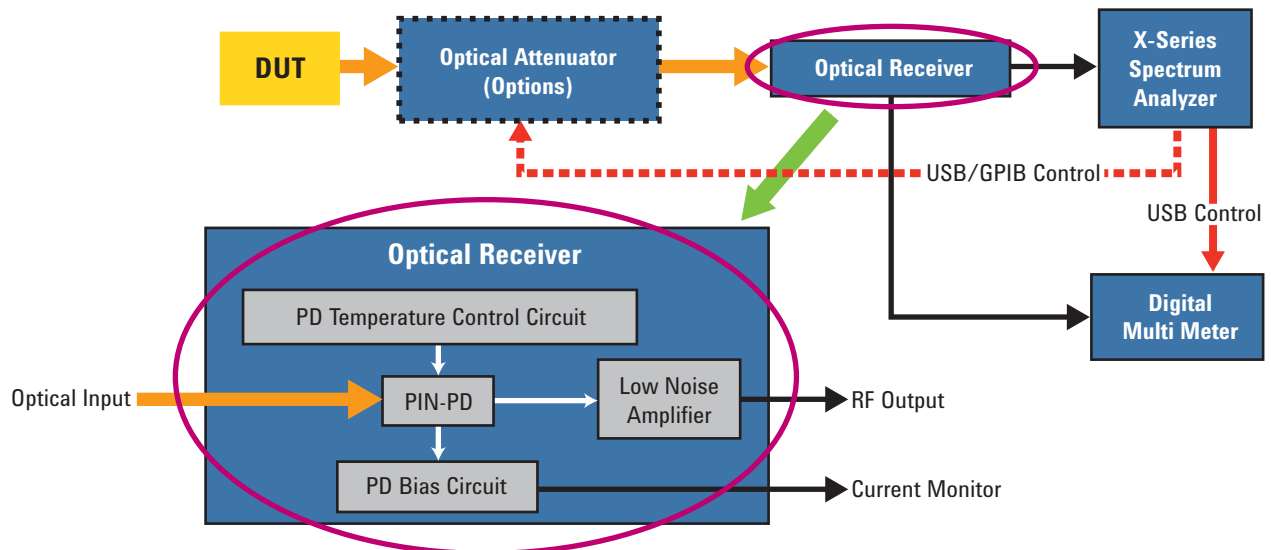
DUT

Optical Attenuator (Options)

Optical Receiver

X-Series Spectrum Analyzer

USB/GPIB Control

USB Control

Optical Receiver

PD Temperature Control Circuit

Optical Input

PIN-PD

Low Noise Amplifier

RF Output

PD Bias Circuit

Current Monitor

Digital Multi Meter